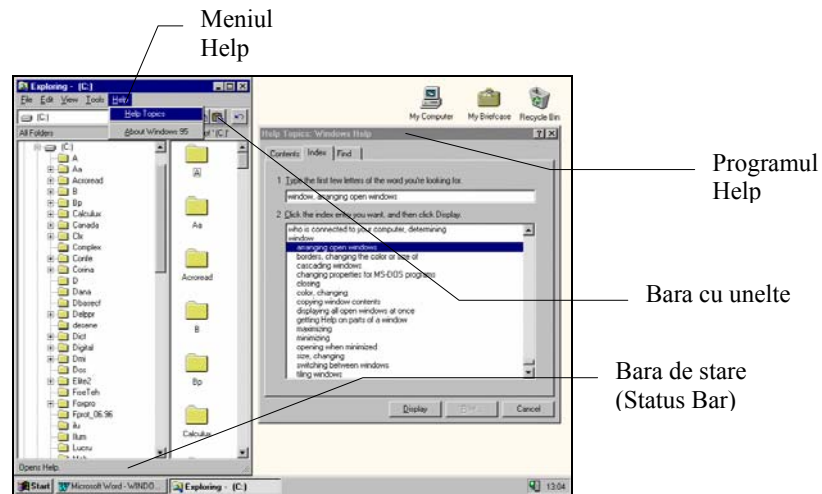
Meniul Help

Exploring - (C:)

File Edit View Tools Help

Help Topics

About Windows 95

(C:)

All Folders

(C:)
A
Aa
Acroread
B
Bp
Calculux
Canada
Clx
Complex
Conte
Corina
D
Dana
Dbasecf
Delppr
desene
Dict
Digital
Dmi
Dos
Elite2
FoxTeh
Foxpro
Fprot_06.96
llu
llum
Lucru

A
Aa
Acroread
B
Bp
Calculux

My Computer
My Briefcase
Recycle Bin

Help Topics: Windows Help

Contents Index Find

1 Type the first few letters of the word you're looking for.

window, arranging open windows

2 Click the index entry you want, and then click Display.

who is connected to your computer, determining
window
arranging open windows
borders, changing the color or size of
cascading windows
changing properties for MS-DOS programs
closing
color, changing
copying window contents
displaying all open windows at once
getting Help on parts of a window
maximizing
minimizing
opening when minimized
size, changing
switching between windows
tiling windows

Display
Print...
Cancel

Programul Help

Bara cu unelte

Bara de stare (Status Bar)

Opens Help.

Start
Microsoft Word - WINDO...
Exploring - (C:)
13:04